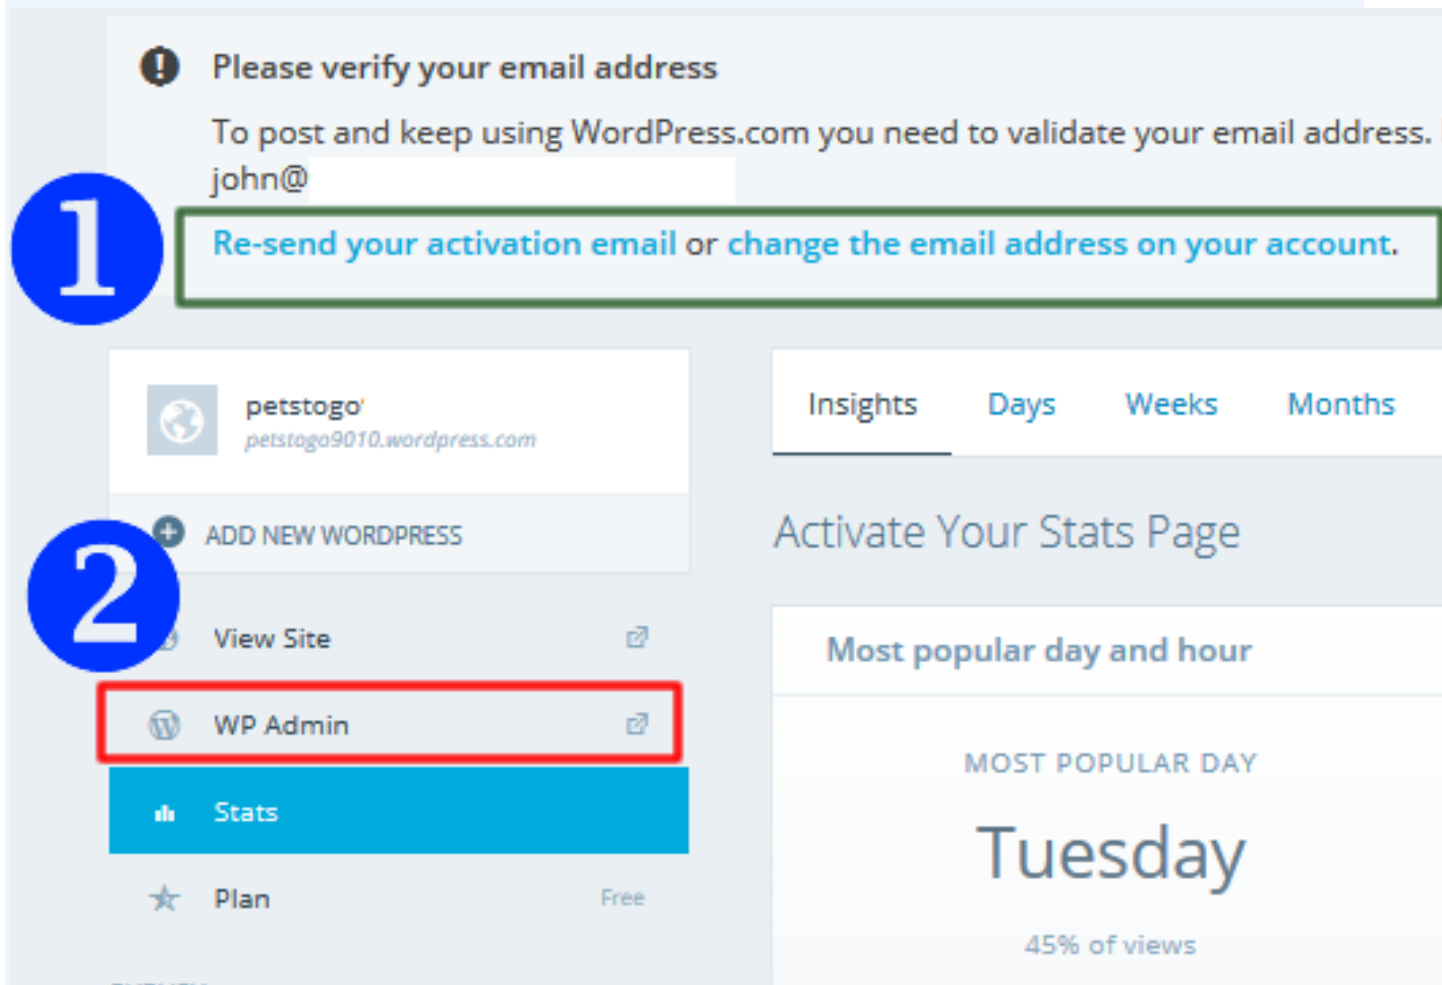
Please verify your email address

To post and keep using WordPress.com you need to validate your email address. john@

1

Re-send your activation email or change the email address on your account.

petstogo
petstogo9010.wordpress.com

ADD NEW WORDPRESS

2

View Site

WP Admin

Stats

Plan Free

Insights Days Weeks Months

Activate Your Stats Page

Most popular day and hour

MOST POPULAR DAY

Tuesday

45% of views